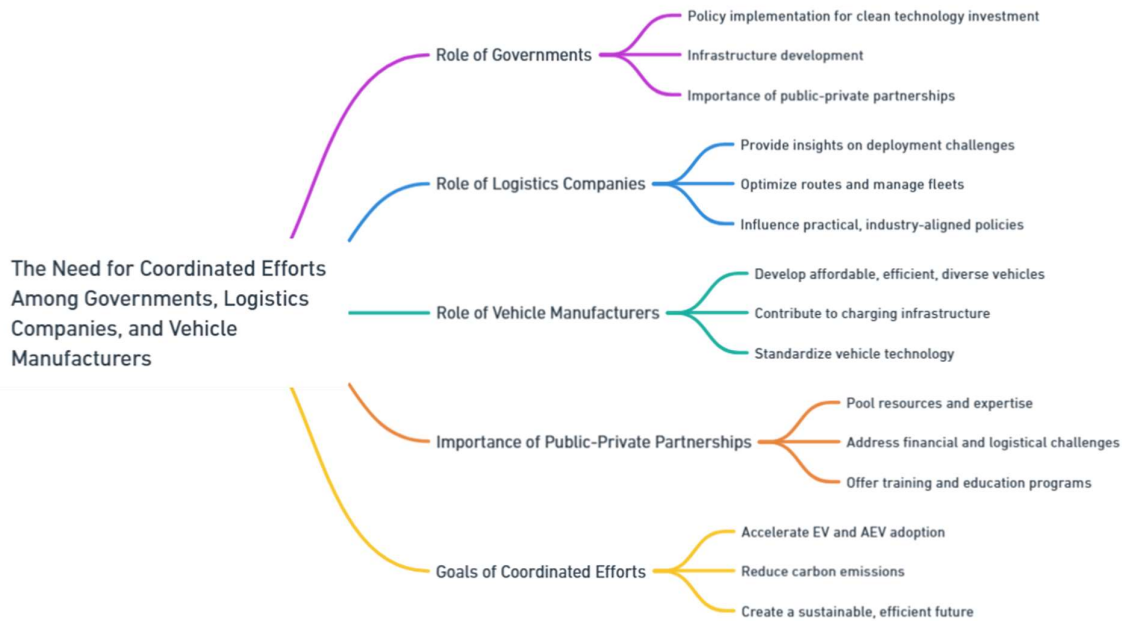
The Need for Coordinated Efforts Among Governments, Logistics Companies, and Vehicle Manufacturers

Role of Governments

Policy implementation for clean technology investment

Infrastructure development

Importance of public-private partnerships

Role of Logistics Companies

Provide insights on deployment challenges

Optimize routes and manage fleets

Influence practical, industry-aligned policies

Role of Vehicle Manufacturers

Develop affordable, efficient, diverse vehicles

Contribute to charging infrastructure

Standardize vehicle technology

Importance of Public-Private Partnerships

Pool resources and expertise

Address financial and logistical challenges

Offer training and education programs

Goals of Coordinated Efforts

Accelerate EV and AEV adoption

Reduce carbon emissions

Create a sustainable, efficient future